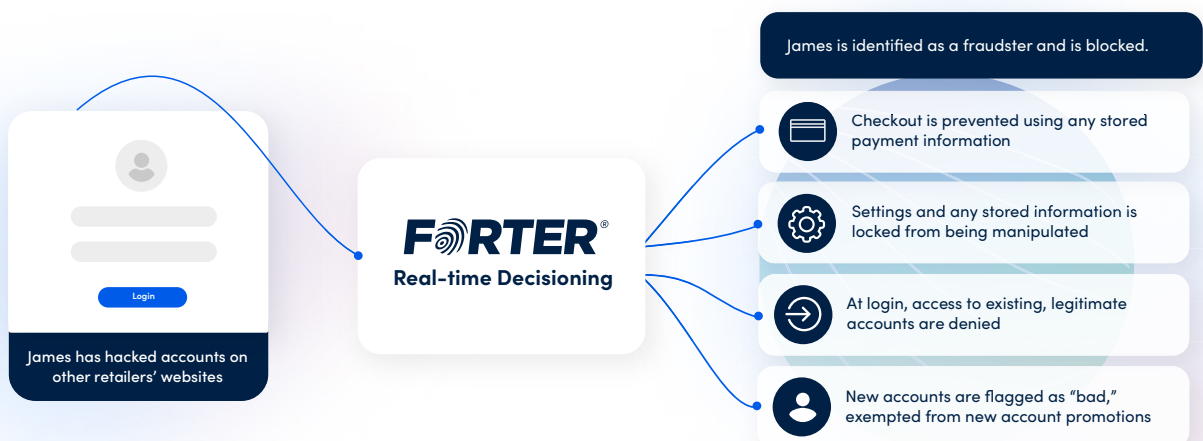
Login

James has hacked accounts on other retailers' websites

FORTER®
Real-time Decisioning

James is identified as a fraudster and is blocked.

Checkout is prevented using any stored payment information

Settings and any stored information is locked from being manipulated

At login, access to existing, legitimate accounts are denied

New accounts are flagged as "bad," exempted from new account promotions